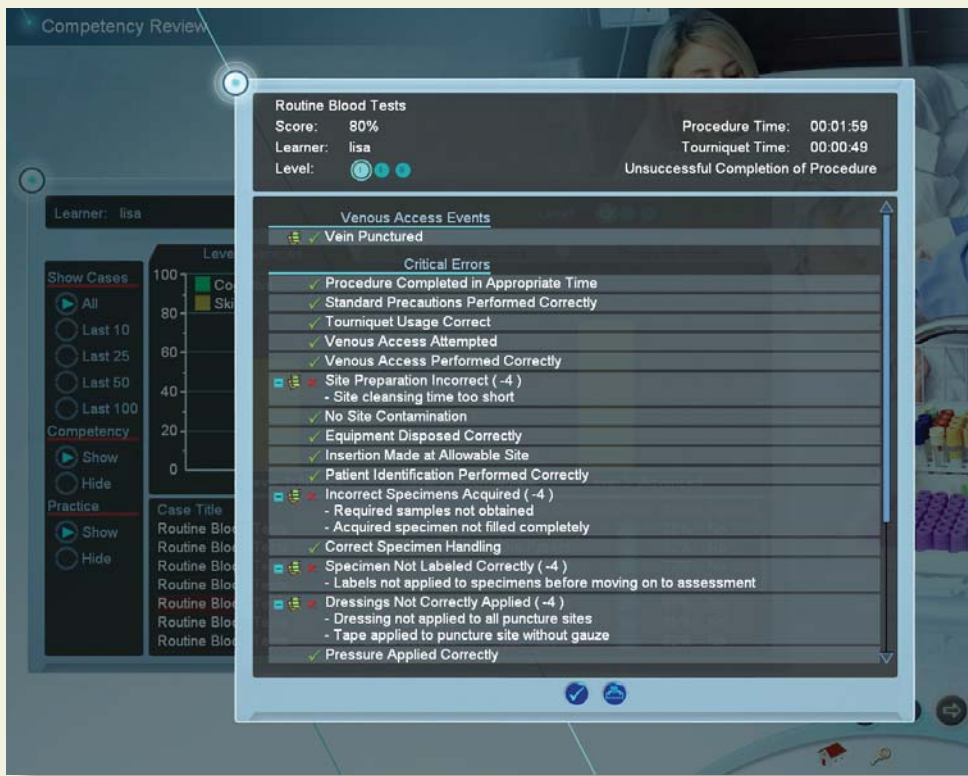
Competency Review

Learner: lisa

Show Cases
All
Last 10
Last 25
Last 50
Last 100
Competency
Show
Hide
Practice
Show
Hide

Leve
100
80
60
40
20
0
Co
Ski

Case Title
Routine Blo
Routine Blo
Routine Blo
Routine Blo
Routine Blo
Routine Blo
Routine Blo

Routine Blood Tests
Score: 80%
Learner: lisa
Level:
Procedure Time: 00:01:59
Tourniquet Time: 00:00:49
Unsuccessful Completion of Procedure

Venous Access Events
Vein Punctured
Critical Errors
Procedure Completed in Appropriate Time
Standard Precautions Performed Correctly
Tourniquet Usage Correct
Venous Access Attempted
Venous Access Performed Correctly
Site Preparation Incorrect ( -4 )
- Site cleansing time too short
No Site Contamination
Equipment Disposed Correctly
Insertion Made at Allowable Site
Patient Identification Performed Correctly
Incorrect Specimens Acquired ( -4 )
- Required samples not obtained
- Acquired specimen not filled completely
Correct Specimen Handling
Specimen Not Labeled Correctly ( -4 )
- Labels not applied to specimens before moving on to assessment
Dressings Not Correctly Applied ( -4 )
- Dressing not applied to all puncture sites
- Tape applied to puncture site without gauze
Pressure Applied Correctly